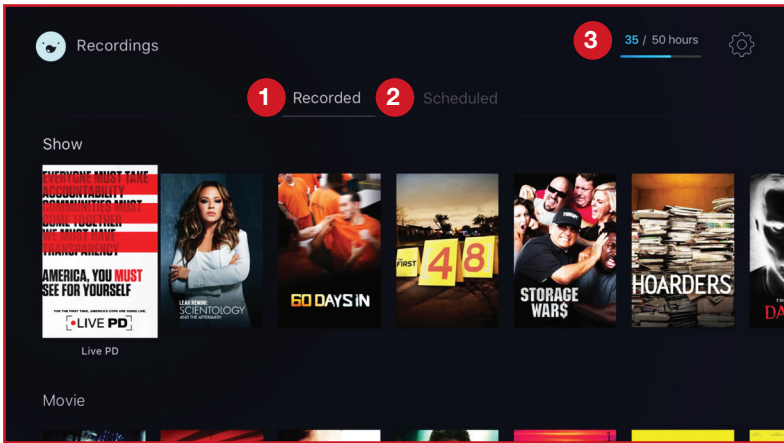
Recordings

3 35 / 50 hours

1 Recorded 2 Scheduled

Show

EVERYONE MUST TAKE ACCOUNTABILITY COMMUNITIES MUST COME TOGETHER WE MUST HAVE TRANSPARENCY

AMERICA, YOU MUST SEE FOR YOURSELF

FOR THE FIRST TIME, AMERICA'S COPS ARE GOING LIVE.

LIVE PD

Live PD

LEAH REMINI: SCIENTOLOGY AND THE AFTERMATH

60 DAYS IN

THE FIRST 48

STORAGE WAR$

HOARDERS

DA

Movie